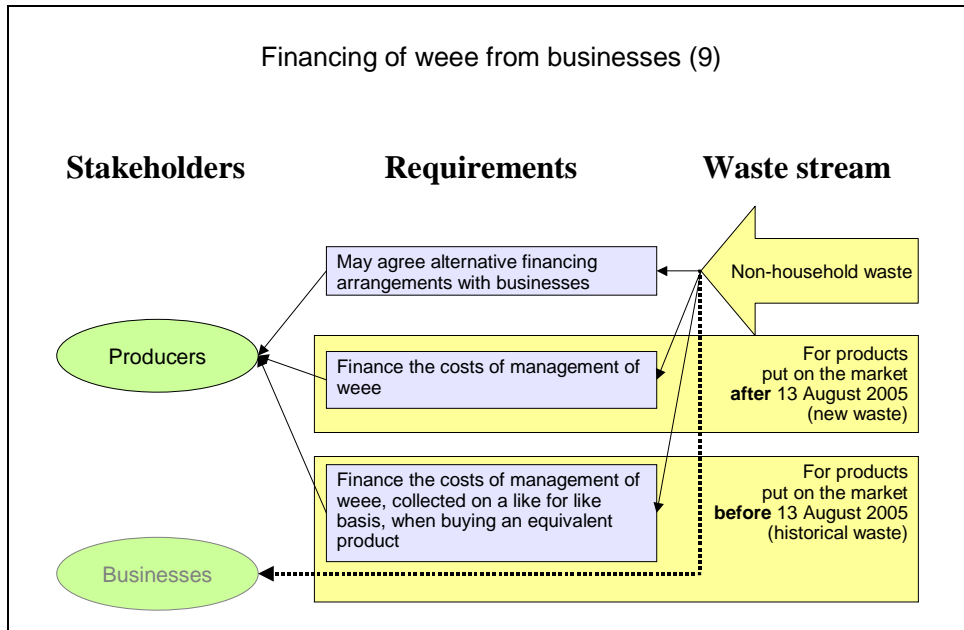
Financing of weee from businesses (9)

Stakeholders

Requirements

Waste stream

May agree alternative financing arrangements with businesses

Non-household waste

Producers

Finance the costs of management of weee

For products put on the market **after** 13 August 2005 (new waste)

Finance the costs of management of weee, collected on a like for like basis, when buying an equivalent product

For products put on the market **before** 13 August 2005 (historical waste)

Businesses